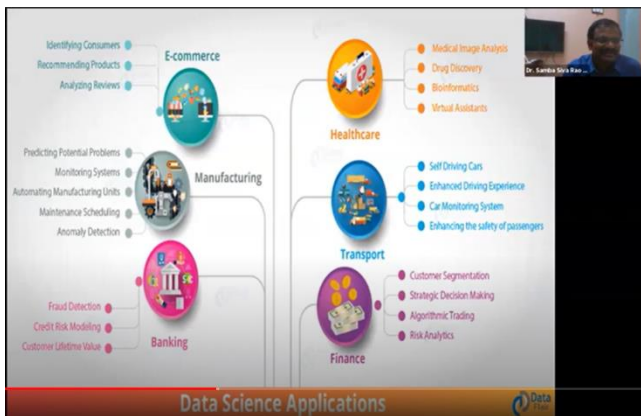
Identifying Consumers
Recommending Products
Analyzing Reviews

E-commerce

Predicting Potential Problems
Monitoring Systems
Automating Manufacturing Units
Maintenance Scheduling
Anomaly Detection

Manufacturing

Fraud Detection
Credit Risk Modeling
Customer Lifetime Value

Banking

Healthcare

Medical Image Analysis
Drug Discovery
Bioinformatics
Virtual Assistants

Transport

Self Driving Cars
Enhanced Driving Experience
Car Monitoring System
Enhancing the safety of passengers

Finance

Customer Segmentation
Strategic Decision Making
Algorithmic Trading
Risk Analytics

Dr. Samba Siva Rao ...

Data Science Applications

Data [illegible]